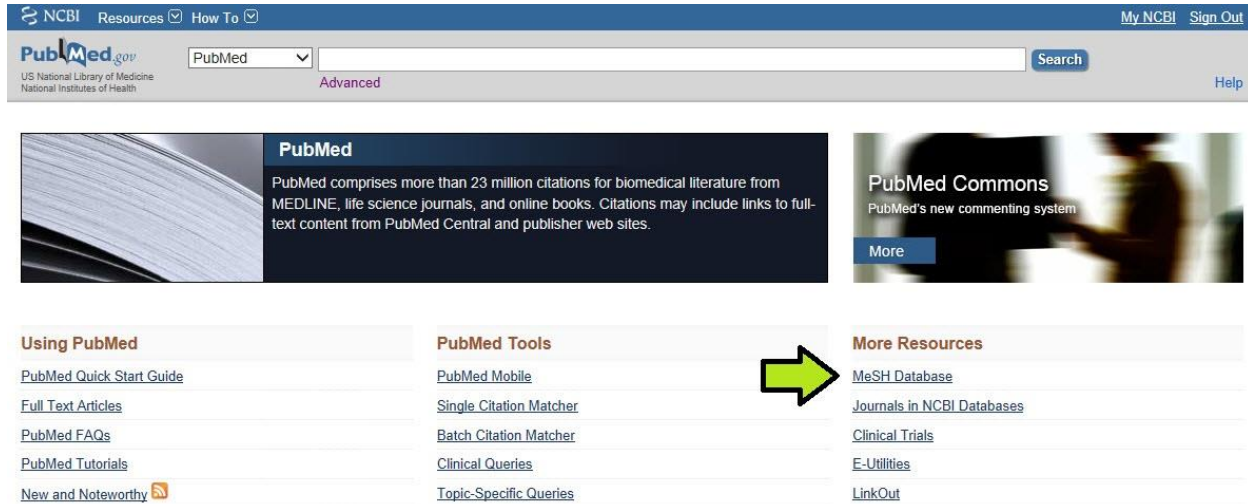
NCBI Resources How To

My NCBI Sign Out

PubMed.gov
US National Library of Medicine
National Institutes of Health

PubMed

Search

Advanced

Help

PubMed

PubMed comprises more than 23 million citations for biomedical literature from MEDLINE, life science journals, and online books. Citations may include links to full-text content from PubMed Central and publisher web sites.

PubMed Commons

PubMed's new commenting system

More

Using PubMed

PubMed Quick Start Guide

Full Text Articles

PubMed FAQs

PubMed Tutorials

New and Noteworthy

PubMed Tools

PubMed Mobile

Single Citation Matcher

Batch Citation Matcher

Clinical Queries

Topic-Specific Queries

More Resources

MeSH Database

Journals in NCBI Databases

Clinical Trials

E-Utilities

LinkOut